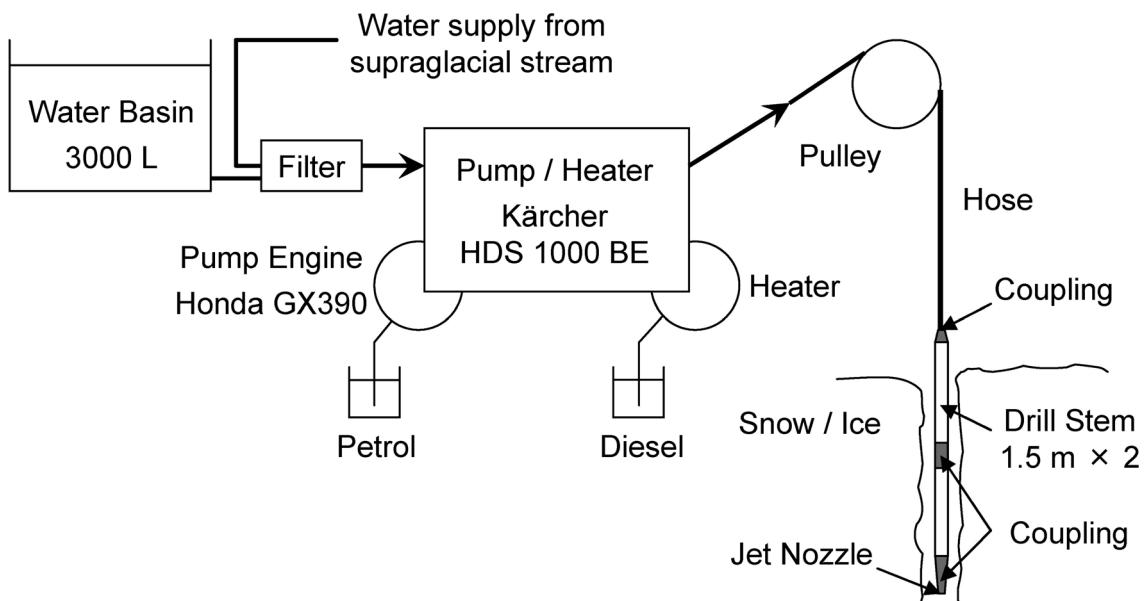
Water supply from supraglacial stream

Water Basin
3000 L

Filter

Pump / Heater
Kärcher
HDS 1000 BE

Pulley

Hose

Pump Engine
Honda GX390

Heater

Coupling

Petrol

Diesel

Snow / Ice

Drill Stem
1.5 m × 2

Coupling

Jet Nozzle